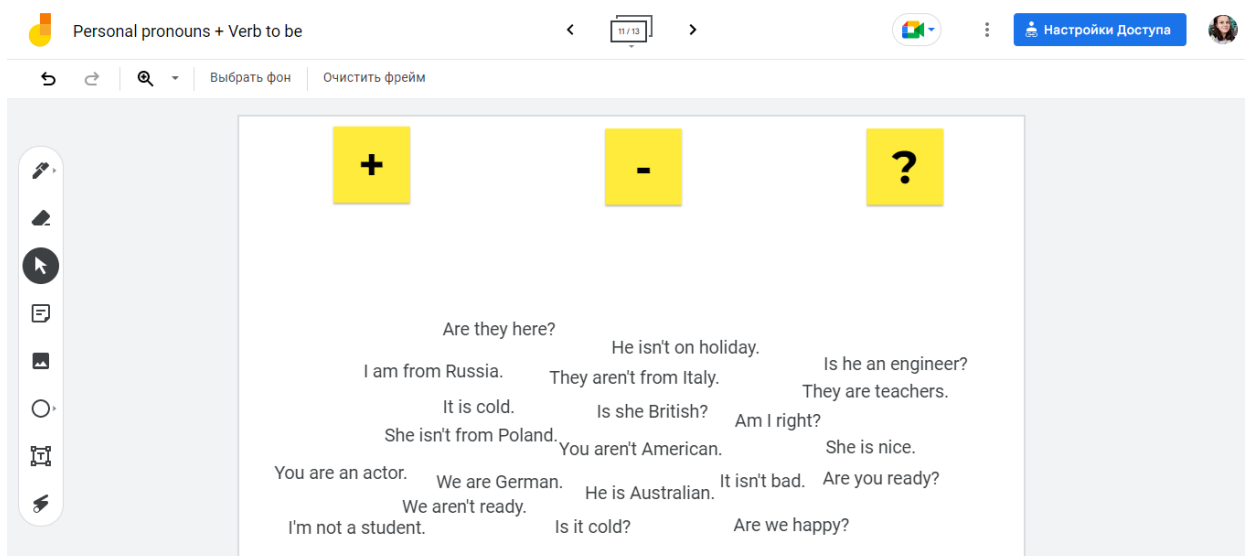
Personal pronouns + Verb to be

11 / 13

Настройки Доступа

Выбрать фон
Очистить фрейм

+

-

?

Are they here?

He isn't on holiday.

Is he an engineer?

I am from Russia.

They aren't from Italy.

They are teachers.

It is cold.

Is she British?

Am I right?

She isn't from Poland.

You aren't American.

She is nice.

You are an actor.

We are German.

It isn't bad.

Are you ready?

He is Australian.

We aren't ready.

I'm not a student.

Is it cold?

Are we happy?